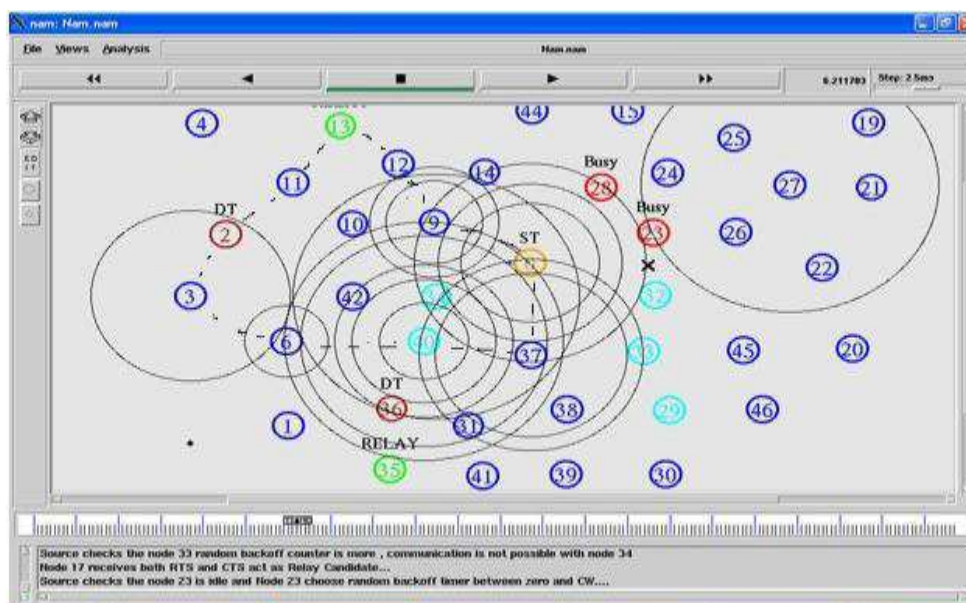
nam: Nam.nam

File Views Analysis

Nam.nam

◂◂ ◂ ■ ▸ ▸▸

6.211703 Step: 2.5ms

4
13
44
15
19
25
12
Busy
14
24
11
28
27
21
DT
Busy
9
10
23
2
26
ST
22
3
42
32
6
37
45
20
DT
36
38
29
46
1
31
RELAY
35
41
39
30

Source checks the node 33 random backoff counter is more , communication is not possible with node 34
Node 17 receives both RTS and CTS act as Relay Candidate...
Source checks the node 23 is idle and Node 23 choose random backoff timer between zero and CW....